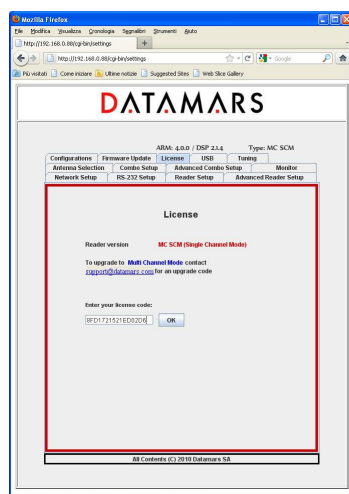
Mozilla Firefox

File Modifica Visualizza Cronologia Segnalibri Strumenti Aiuto

http://192.168.0.88/cgi-bin/settings

http://192.168.0.88/cgi-bin/settings

Google

Più visitati Come iniziare Ultime notizie Suggested Sites Web Slice Gallery

DATAMARS

ARM: 4.0.0 / DSP 21.4 Type: MC SCM

| Configurations | Firmware Update | License | USB | Tuning |
|---|---|---|---|---|
| Antenna Selection | Combo Setup | Advanced Combo Setup | Monitor | |
| Network Setup | RS-232 Setup | Reader Setup | Advanced Reader Setup | |

License

Reader version MC SCM (Single Channel Mode)

To upgrade to Multi Channel Mode contact support@datamars.com for an upgrade code

Enter your license code:

8FD1721521ED0206

OK

All Contents (C) 2010 Datamars SA